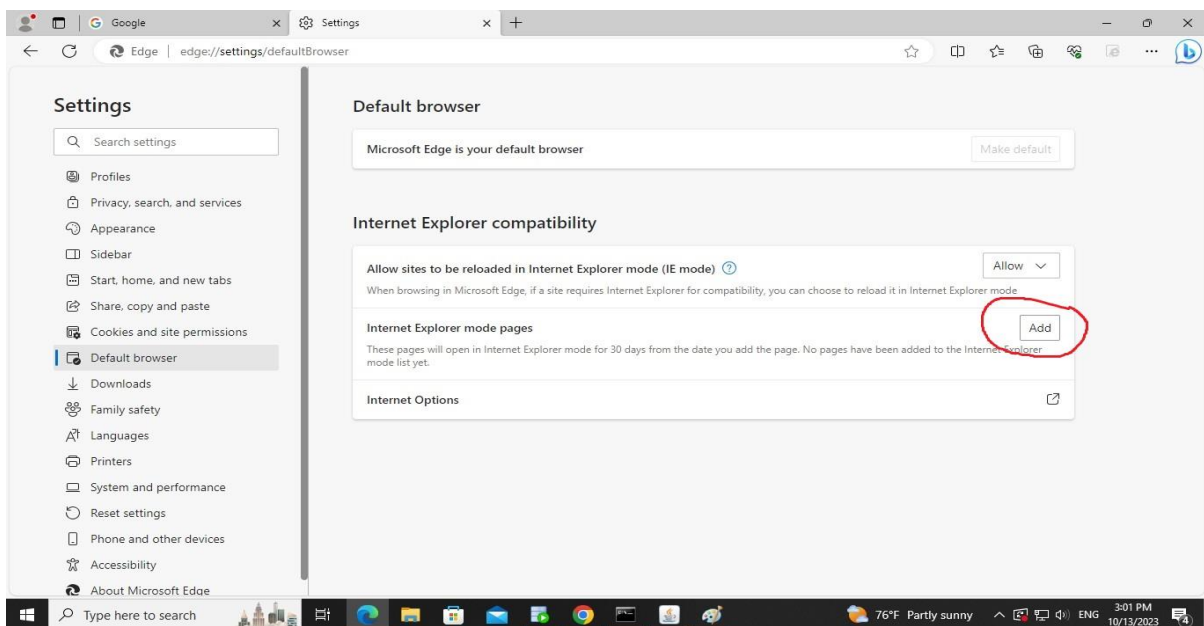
Google

Settings

Edge | edge://settings/defaultBrowser

Settings

Search settings

Profiles

Privacy, search, and services

Appearance

Sidebar

Start, home, and new tabs

Share, copy and paste

Cookies and site permissions

Default browser

Downloads

Family safety

Languages

Printers

System and performance

Reset settings

Phone and other devices

Accessibility

About Microsoft Edge

Default browser

Microsoft Edge is your default browser

Make default

Internet Explorer compatibility

Allow sites to be reloaded in Internet Explorer mode (IE mode)

Allow

When browsing in Microsoft Edge, if a site requires Internet Explorer for compatibility, you can choose to reload it in Internet Explorer mode

Internet Explorer mode pages

Add

These pages will open in Internet Explorer mode for 30 days from the date you add the page. No pages have been added to the Internet Explorer mode list yet.

Internet Options

Type here to search

76°F Partly sunny

ENG

3:01 PM
10/13/2023

4